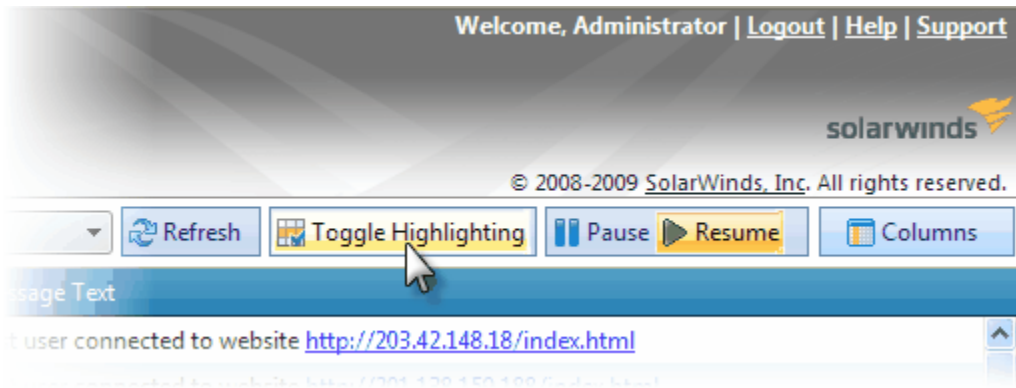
Welcome, Administrator | Logout | Help | Support

solarwinds

© 2008-2009 SolarWinds, Inc. All rights reserved.

Refresh Toggle Highlighting Pause Resume Columns

ssage Text

t user connected to website http://203.42.148.18/index.html

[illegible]